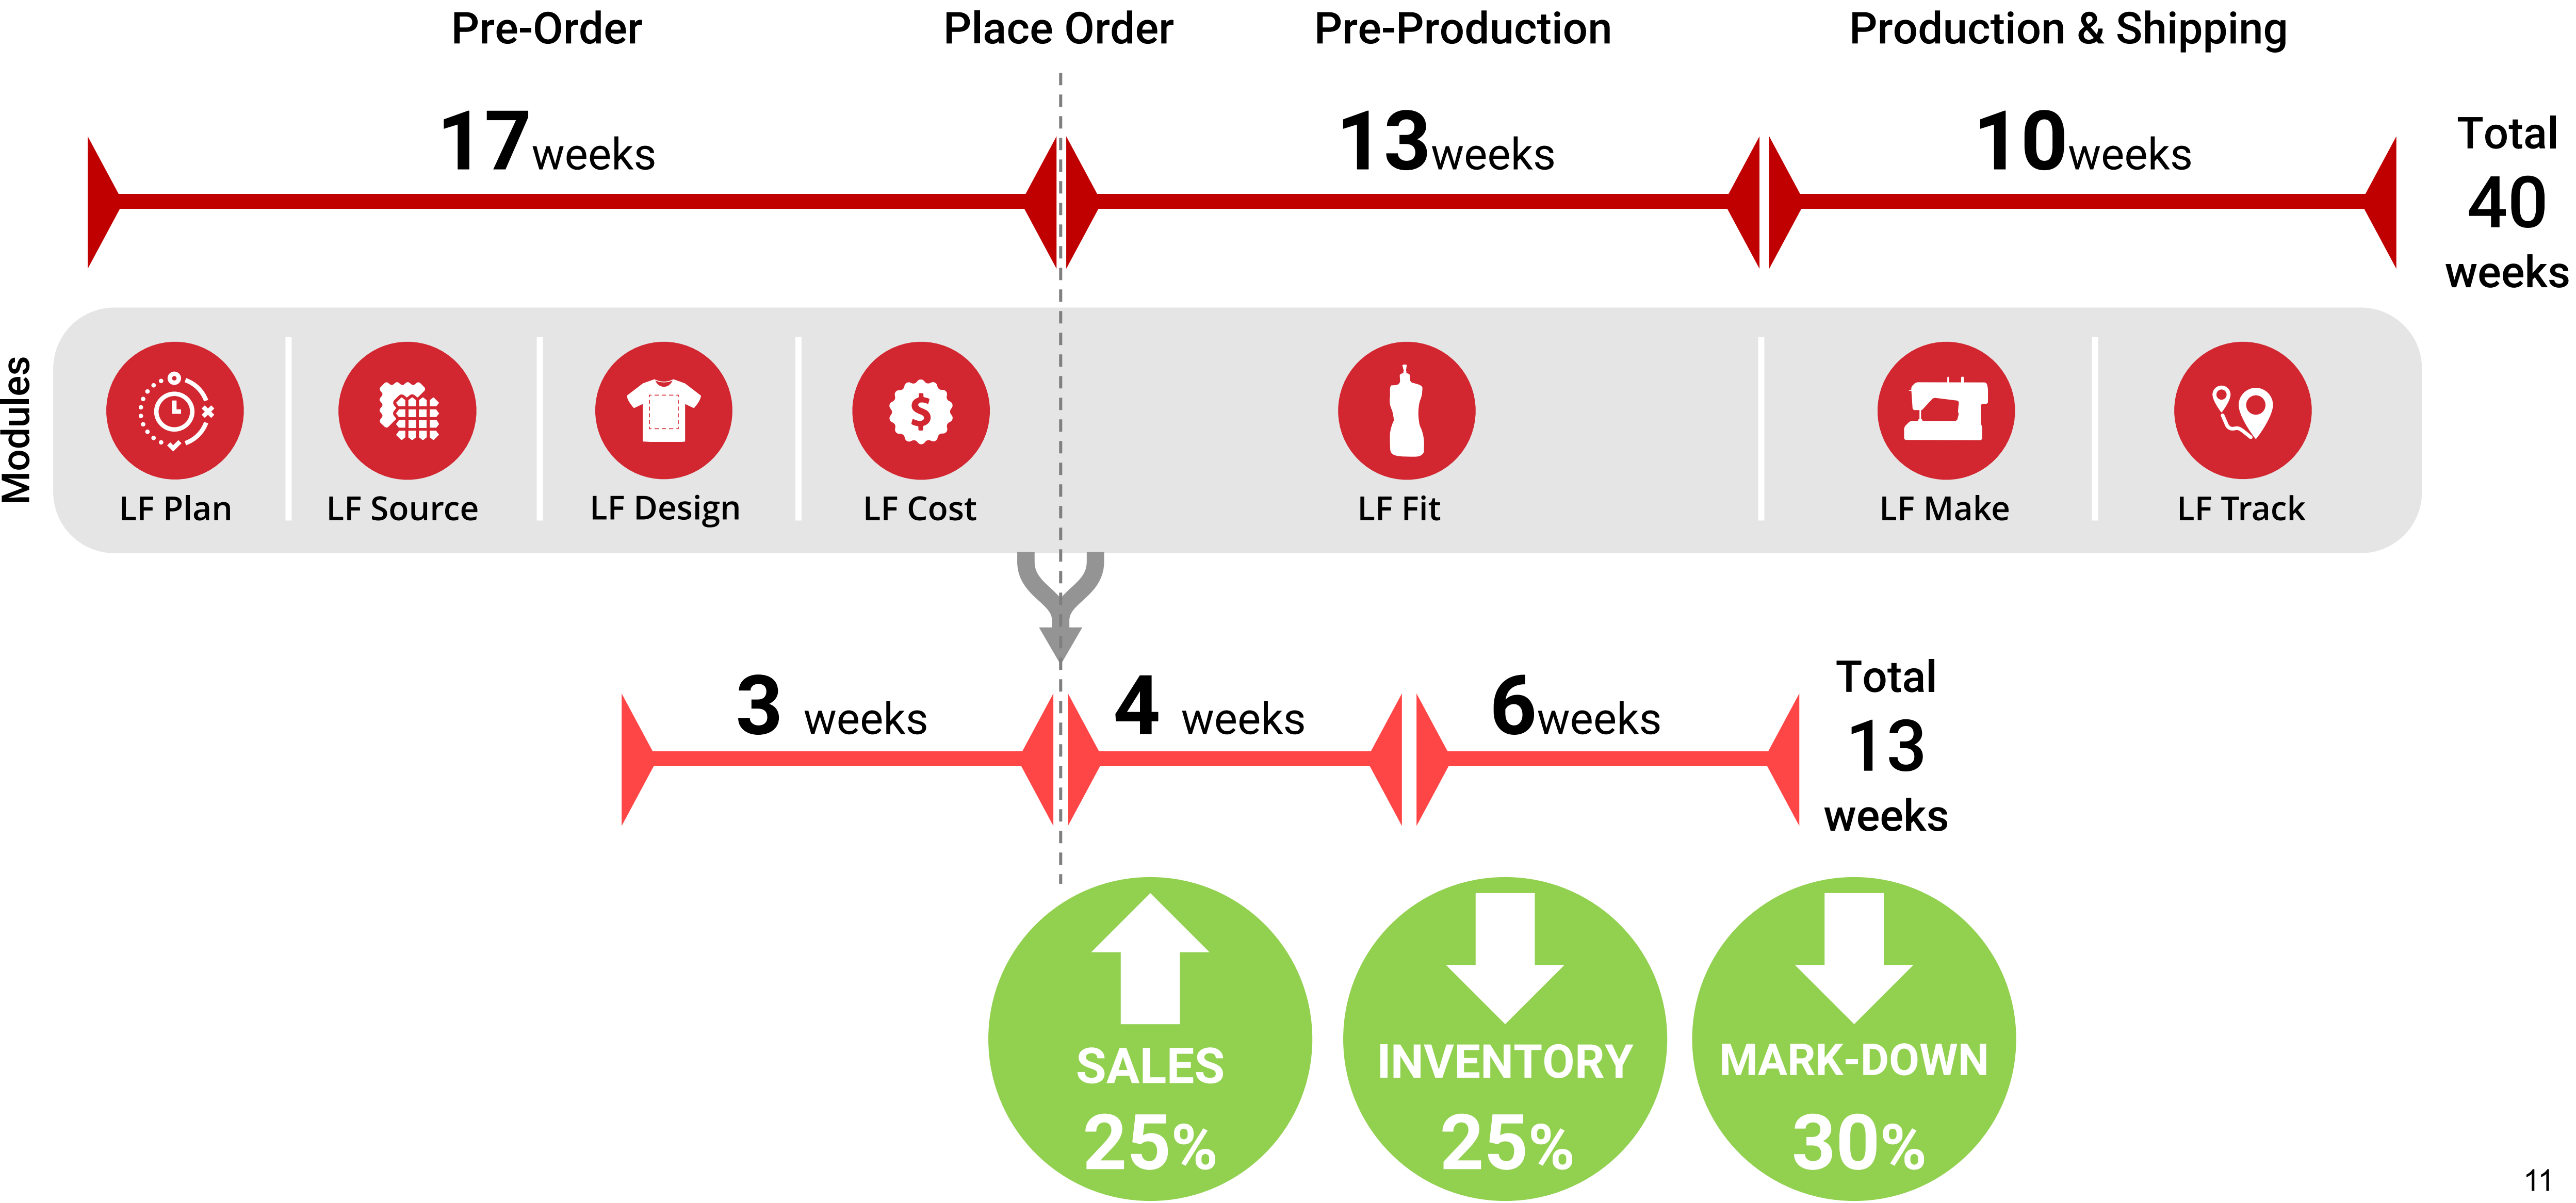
Pre-Order Place Order Pre-Production Production & Shipping

17 weeks

13 weeks

10 weeks

Total 40 weeks

Modules

LF Plan

LF Source

LF Design

LF Cost

LF Fit

LF Make

LF Track

3 weeks

4 weeks

6 weeks

Total 13 weeks

SALES 25%

INVENTORY 25%

MARK-DOWN 30%

11